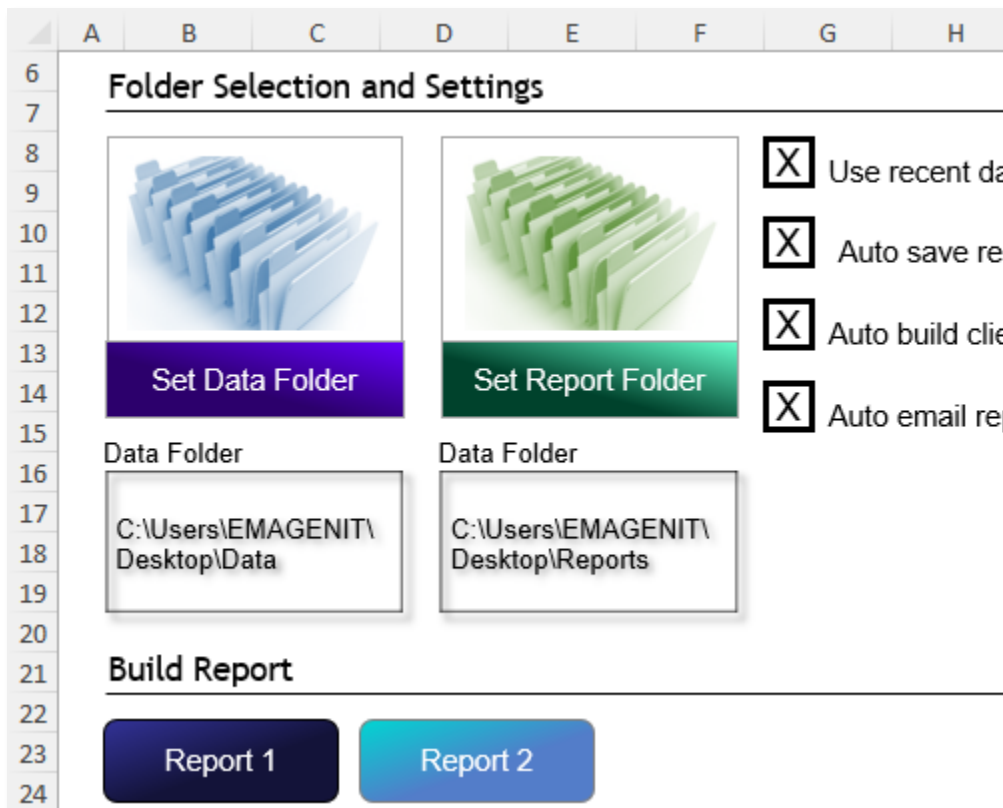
A B C D E F G H

6
7
8
9
10
11
12
13
14
15
16
17
18
19
20
21
22
23
24

Folder Selection and Settings

Set Data Folder

Set Report Folder

X Use recent da

X Auto save re

X Auto build cli

X Auto email re

Data Folder

C:\Users\EMAGENIT\Desktop\Data

Data Folder

C:\Users\EMAGENIT\Desktop\Reports

Build Report

Report 1

Report 2